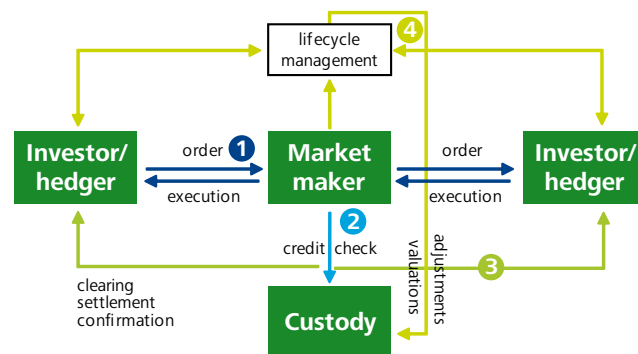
lifecycle management

4

Investor/ hedger

order

1

execution

Market maker

order

execution

Investor/ hedger

2

credit check

valuations

adjustments

3

clearing settlement confirmation

Custody